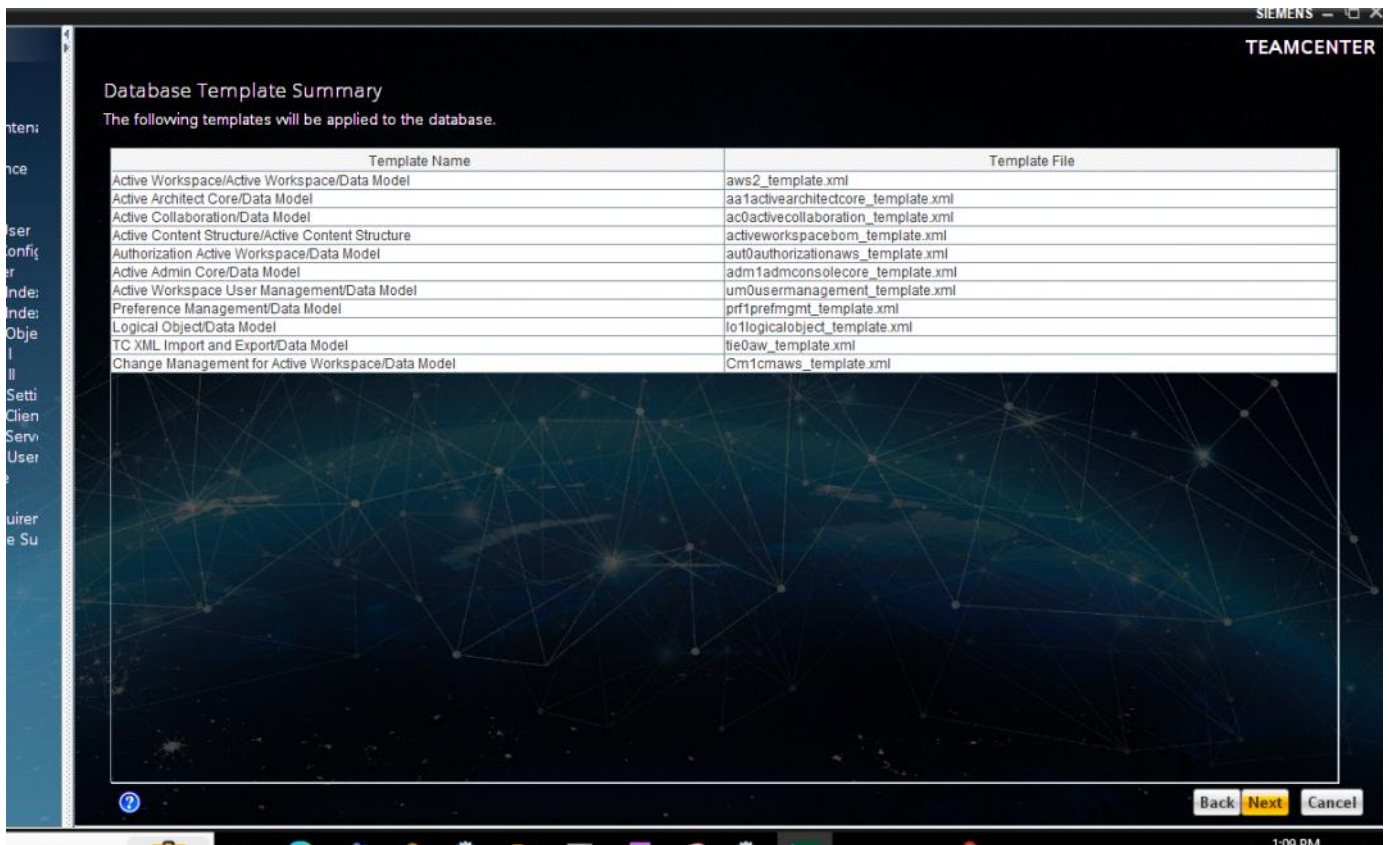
SIEMENS

TEAMCENTER

ntena
nce
Iser
Config
r
Inde
Inde
Obje
l
ll
Setti
Clien
Serv
User
uirer
e Su

Database Template Summary

The following templates will be applied to the database.

| Template Name | Template File |
|---|---|
| Active Workspace/Active Workspace/Data Model | aws2_template.xml |
| Active Architect Core/Data Model | aa1activearchitectcore_template.xml |
| Active Collaboration/Data Model | ac0activecollaboration_template.xml |
| Active Content Structure/Active Content Structure | activeworkspacebom_template.xml |
| Authorization Active Workspace/Data Model | aut0authorizationaws_template.xml |
| Active Admin Core/Data Model | adm1admconsolecore_template.xml |
| Active Workspace User Management/Data Model | um0usermanagement_template.xml |
| Preference Management/Data Model | prf1prefmgmt_template.xml |
| Logical Object/Data Model | lo1logicalobject_template.xml |
| TC XML Import and Export/Data Model | tie0aw_template.xml |
| Change Management for Active Workspace/Data Model | Cm1cmaws_template.xml |

Back Next Cancel

1:09 PM